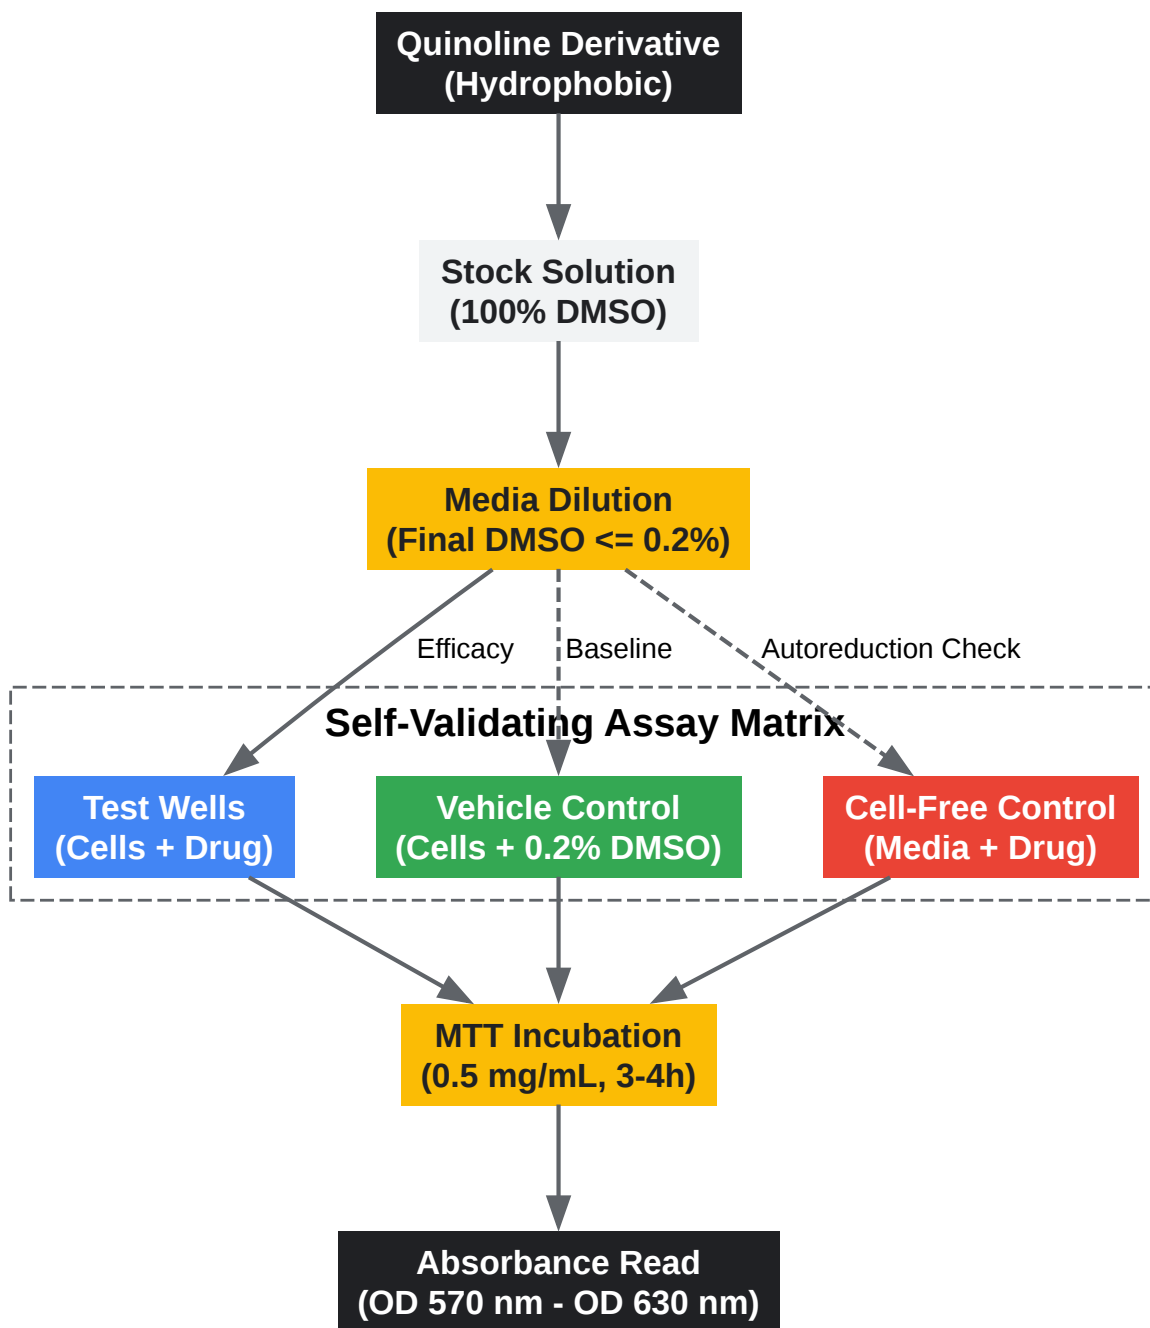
Quinoline Derivative
(Hydrophobic)

Stock Solution
(100% DMSO)

Media Dilution
(Final DMSO <= 0.2%)

Efficacy

Baseline

Autoreduction Check

Self-Validating Assay Matrix

Test Wells
(Cells + Drug)

Vehicle Control
(Cells + 0.2% DMSO)

Cell-Free Control
(Media + Drug)

MTT Incubation
(0.5 mg/mL, 3-4h)

Absorbance Read
(OD 570 nm - OD 630 nm)